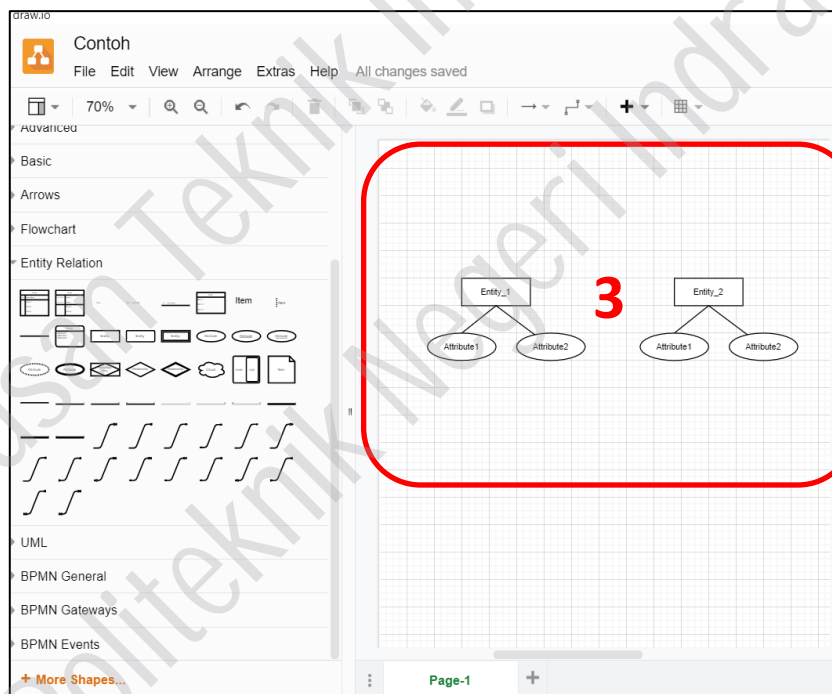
draw.io

Contoh

File Edit View Arrange Extras Help All changes saved

70%

Advanced

Basic

Arrows

Flowchart

Entity Relation

Item

UML

BPMN General

BPMN Gateways

BPMN Events

+ More Shapes...

Entity_1

Attribute1

Attribute2

3

Entity_2

Attribute1

Attribute2

Page-1

+

Jurusan Teknik Informatika Politeknik Negeri Indramayu